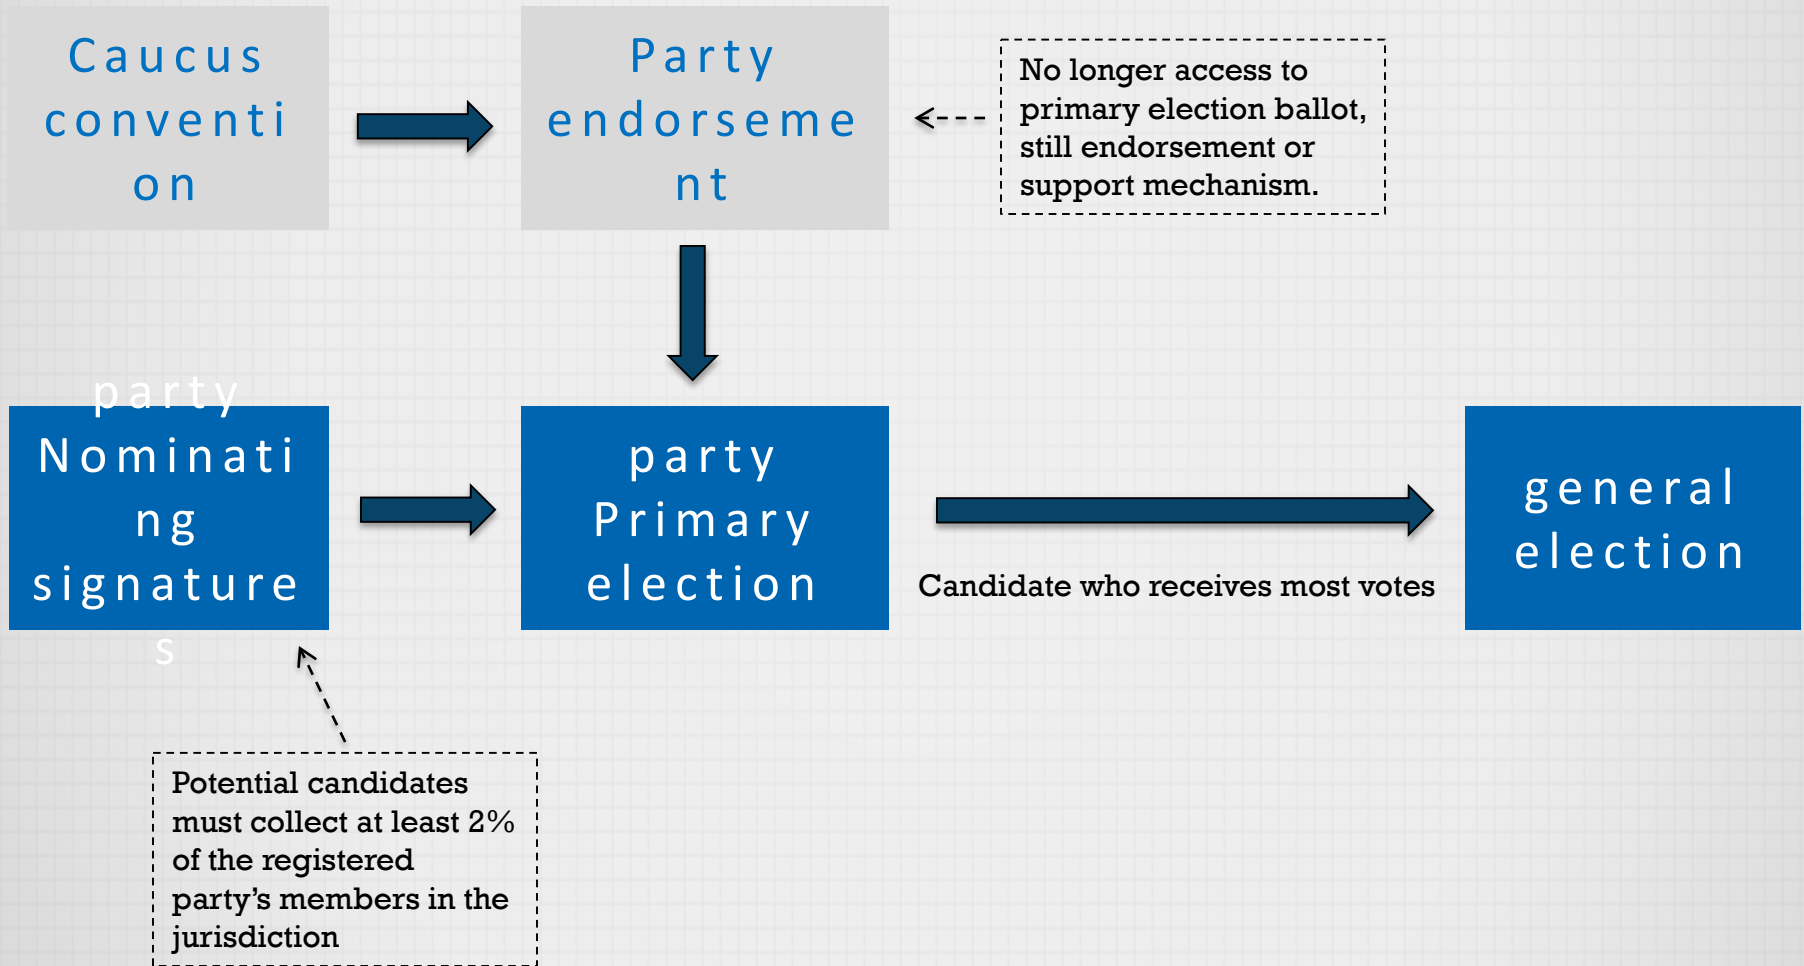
Caucus convention

Party endorsement

No longer access to primary election ballot, still endorsement or support mechanism.

party Nominating signatures

party Primary election

Candidate who receives most votes

general election

Potential candidates must collect at least 2% of the registered party's members in the jurisdiction